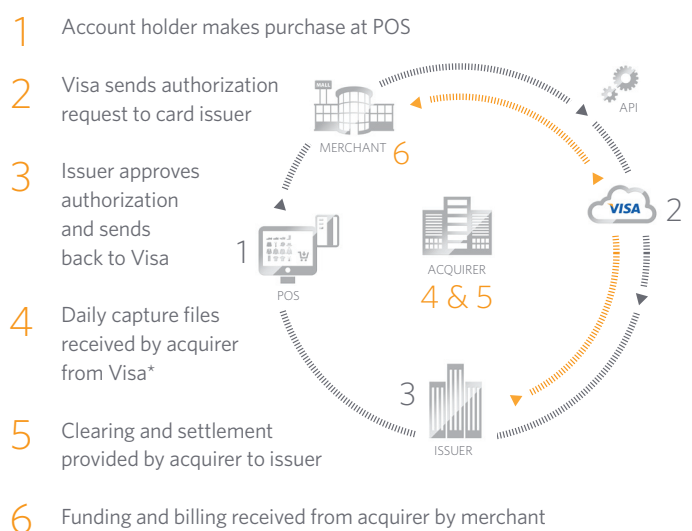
1 Account holder makes purchase at POS

2 Visa sends authorization request to card issuer

3 Issuer approves authorization and sends back to Visa

4 Daily capture files received by acquirer from Visa*

5 Clearing and settlement provided by acquirer to issuer

6 Funding and billing received from acquirer by merchant

MALL

MERCHANT 6

API

VISA 2

1

POS

ACQUIRER

4 & 5

3

ISSUER